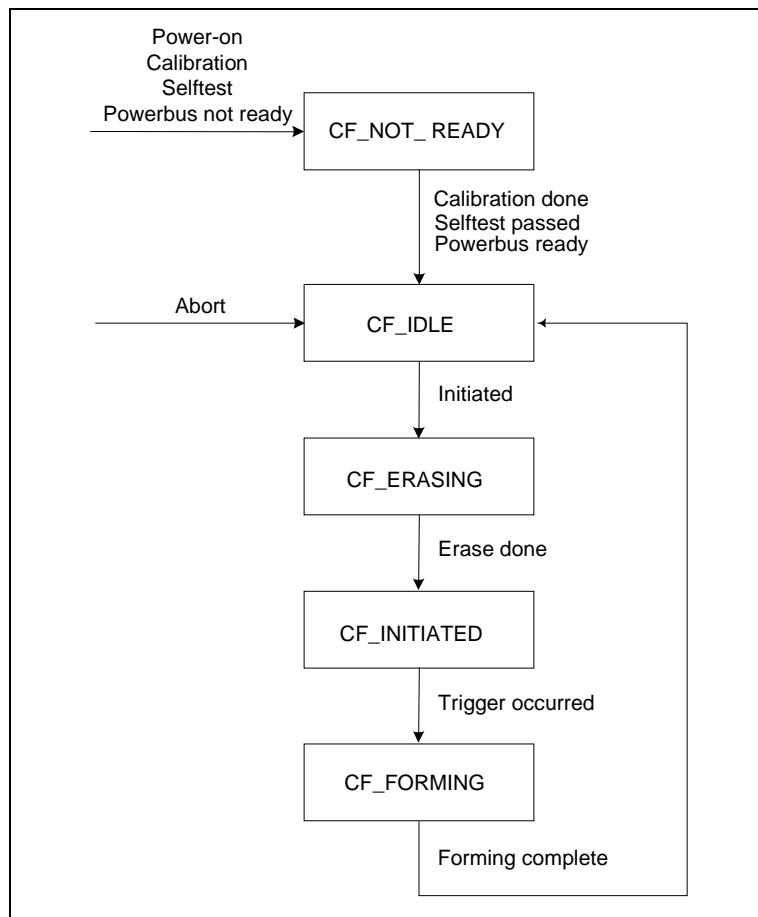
Power-on
Calibration
Selftest
Powerbus not ready

CF_NOT_ READY

Calibration done
Selftest passed
Powerbus ready

Abort

CF_IDLE

Initiated

CF_ERASING

Erase done

CF_INITIATED

Trigger occurred

CF_FORMING

Forming complete